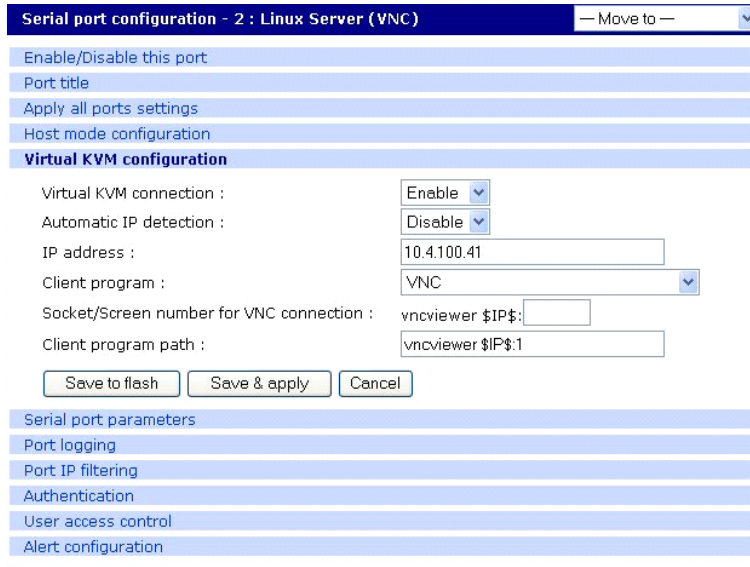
Serial port configuration - 2 : Linux Server (VNC)

— Move to —

Enable/Disable this port

Port title

Apply all ports settings

Host mode configuration

Virtual KVM configuration

Virtual KVM connection : Enable

Automatic IP detection : Disable

IP address : 10.4.100.41

Client program : VNC

Socket/Screen number for VNC connection : vncviewer \$IP\$:

Client program path : vncviewer \$IP\$:1

Save to flash Save & apply Cancel

Serial port parameters

Port logging

Port IP filtering

Authentication

User access control

Alert configuration